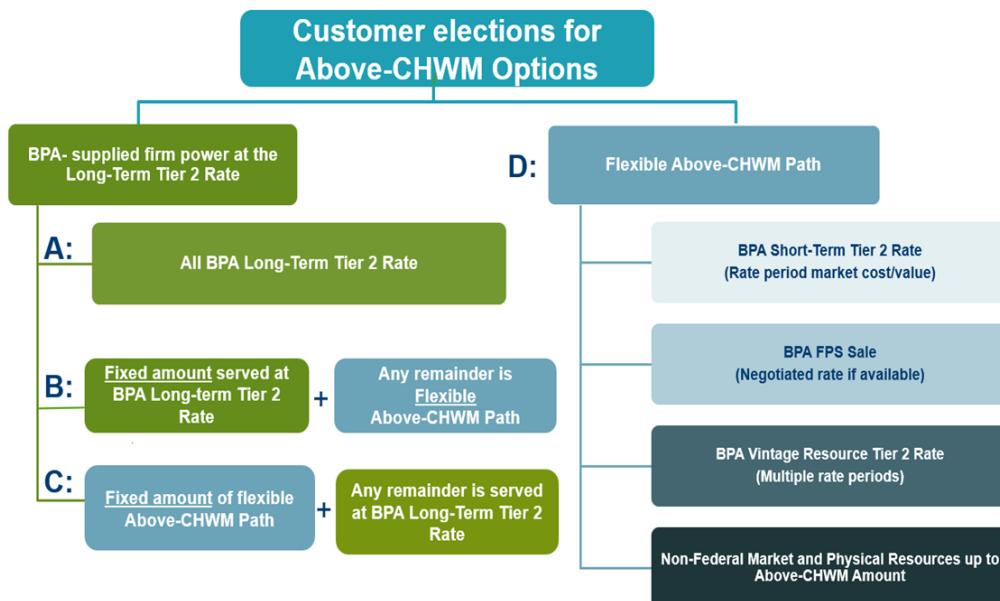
Customer elections for Above-CHWM Options

BPA- supplied firm power at the Long-Term Tier 2 Rate

A:

All BPA Long-Term Tier 2 Rate

B:

Fixed amount served at BPA Long-term Tier 2 Rate

+

Any remainder is Flexible Above-CHWM Path

C:

Fixed amount of flexible Above-CHWM Path

+

Any remainder is served at BPA Long-Term Tier 2 Rate

D:

Flexible Above-CHWM Path

BPA Short-Term Tier 2 Rate
(Rate period market cost/value)

BPA FPS Sale
(Negotiated rate if available)

BPA Vintage Resource Tier 2 Rate
(Multiple rate periods)

Non-Federal Market and Physical Resources up to Above-CHWM Amount